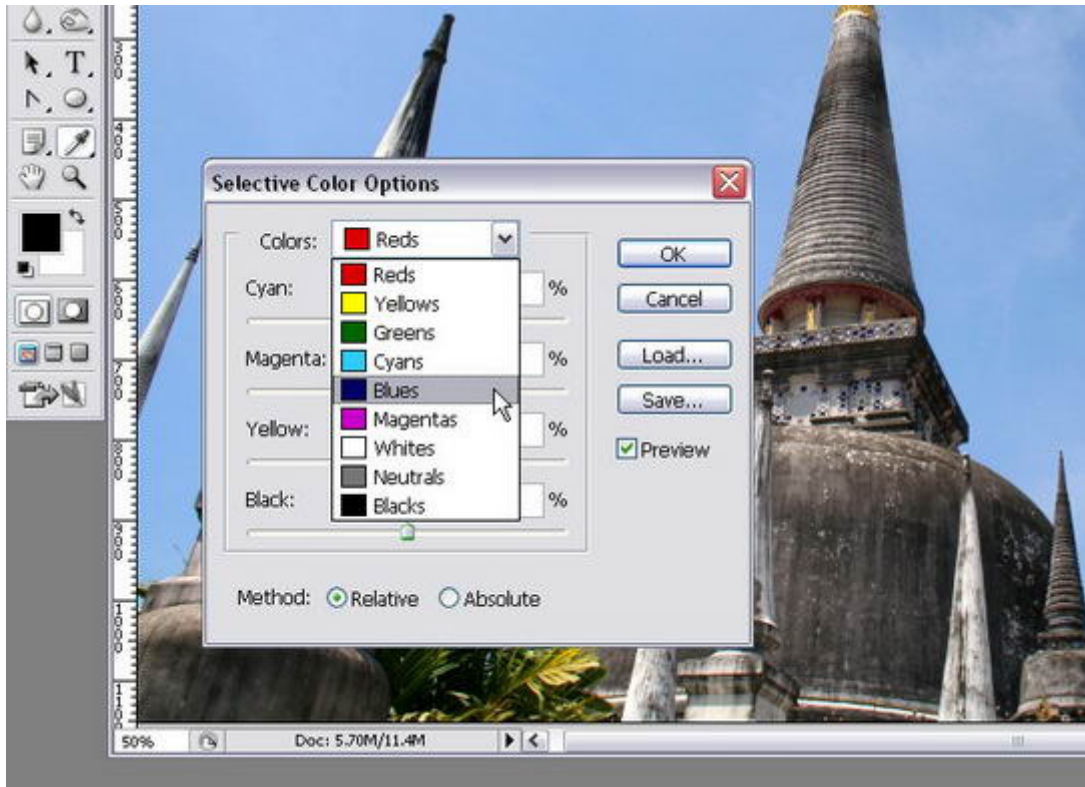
Selective Color Options

Colors: Reds

Reds
Yellows
Greens
Cyans
Blues
Magentas
Whites
Neutrals
Blacks

Cyan: %

Magenta: %

Yellow: %

Black: %

OK

Cancel

Load...

Save...

Preview

Method: Relative Absolute

50%

Doc: 5.70M/11.4M